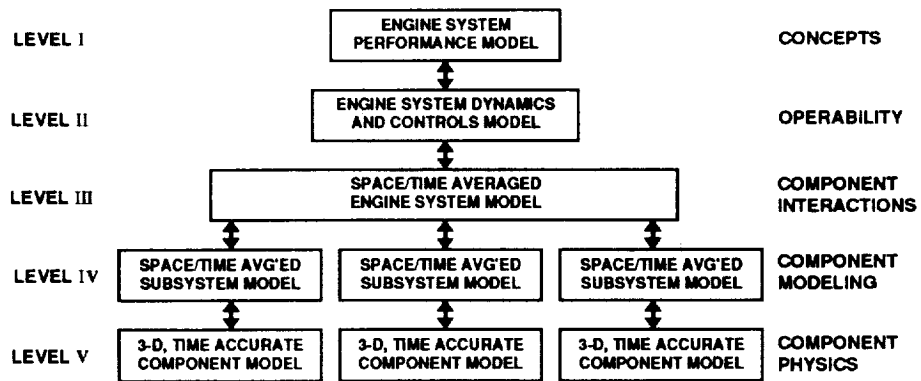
LEVEL I

ENGINE SYSTEM PERFORMANCE MODEL

CONCEPTS

LEVEL II

ENGINE SYSTEM DYNAMICS AND CONTROLS MODEL

OPERABILITY

LEVEL III

SPACE/TIME AVERAGED ENGINE SYSTEM MODEL

COMPONENT INTERACTIONS

LEVEL IV

SPACE/TIME AVG'ED SUBSYSTEM MODEL

SPACE/TIME AVG'ED SUBSYSTEM MODEL

SPACE/TIME AVG'ED SUBSYSTEM MODEL

COMPONENT MODELING

LEVEL V

3-D, TIME ACCURATE COMPONENT MODEL

3-D, TIME ACCURATE COMPONENT MODEL

3-D, TIME ACCURATE COMPONENT MODEL

COMPONENT PHYSICS